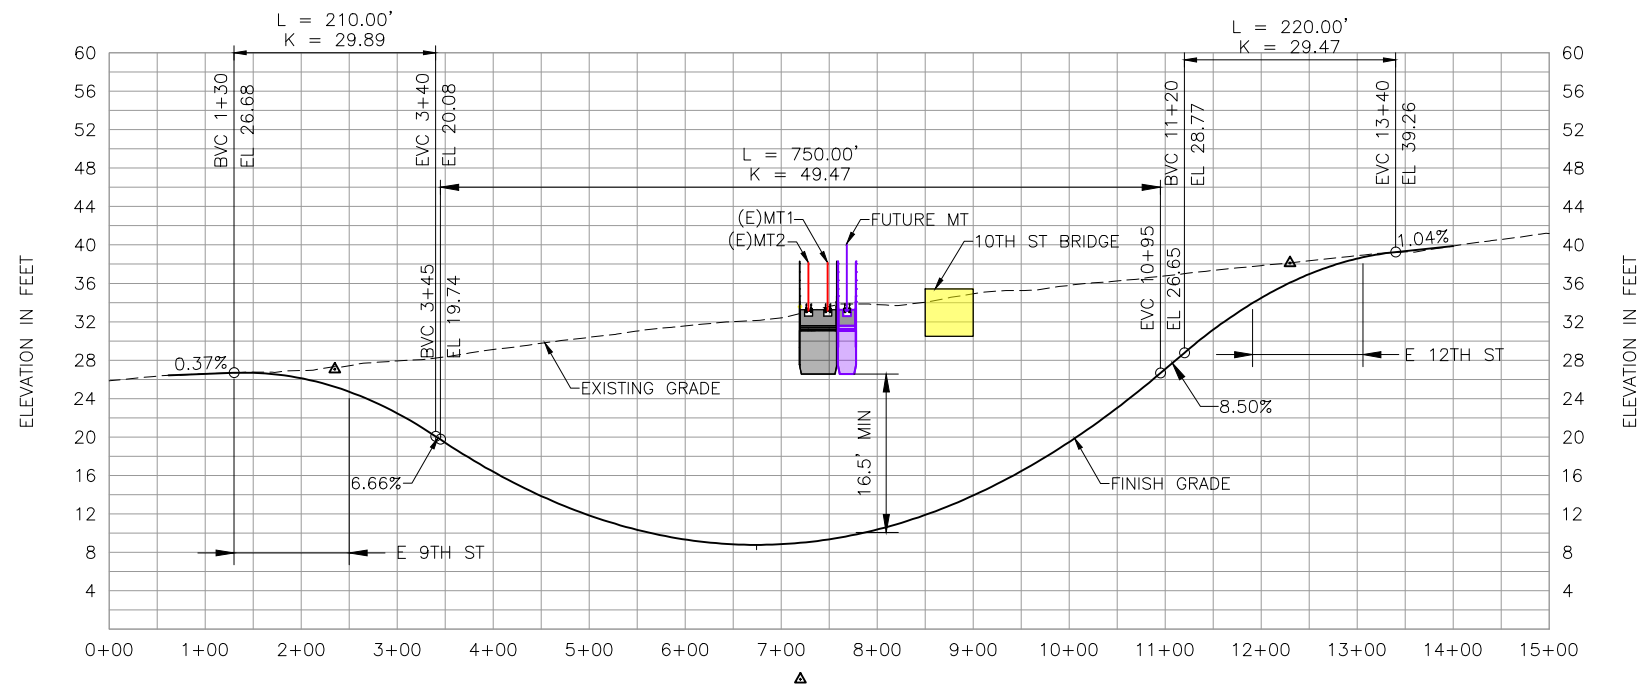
L = 210.00'
K = 29.89

L = 220.00'
K = 29.47

60
56
52
48
44
40
36
32
28
24
20
16
12
8
4

BVC 1+30
EL 26.68

EVC 3+40
EL 20.08

L = 750.00'
K = 49.47

BVC 11+20
EL 28.77

EVC 13+40
EL 39.26

(E)MT1
(E)MT2
FUTURE MT
10TH ST BRIDGE

EVC 10+95
EL 26.65

1.04%

BVC 3+45
EL 19.74

0.37%

EXISTING GRADE

E 12TH ST

8.50%

6.66%

16.5' MIN

FINISH GRADE

E 9TH ST

ELEVATION IN FEET

ELEVATION IN FEET

0+00 1+00 2+00 3+00 4+00 5+00 6+00 7+00 8+00 9+00 10+00 11+00 12+00 13+00 14+00 15+00